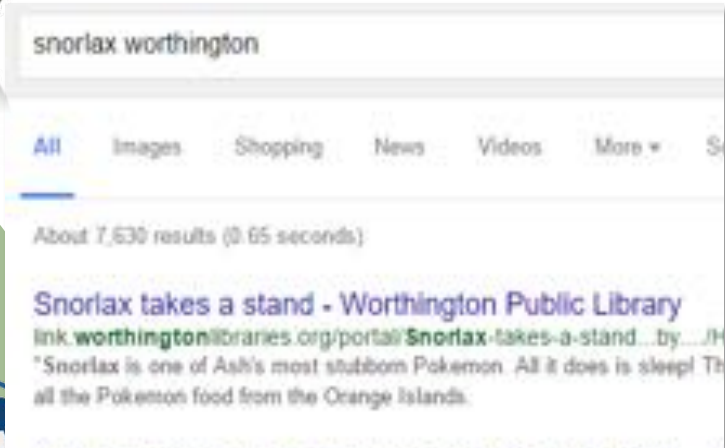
snorlax worthington

All Images Shopping News Videos More ▾ S

About 7,630 results (0.65 seconds)

Snorlax takes a stand - Worthington Public Library
link.worthingtonlibraries.org/portal/Snorlax-takes-a-stand...by..../H
"Snorlax is one of Ash's most stubborn Pokemon. All it does is sleep! Th
all the Pokemon food from the Orange Islands.